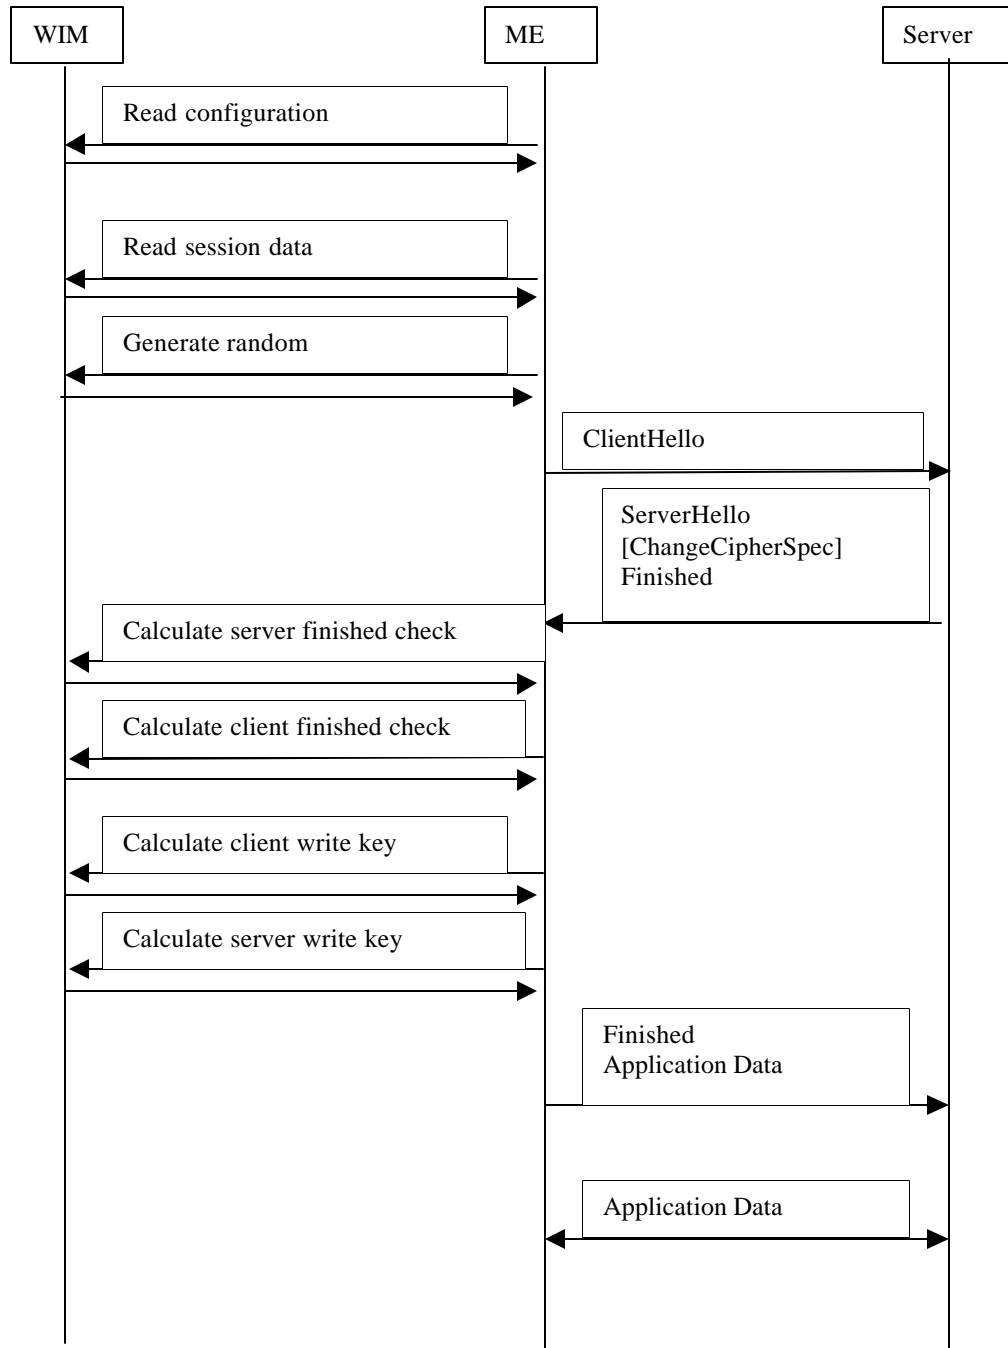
WIM

ME

Server

Read configuration

Read session data

Generate random

ClientHello

ServerHello
[ChangeCipherSpec]
Finished

Calculate server finished check

Calculate client finished check

Calculate client write key

Calculate server write key

Finished
Application Data

Application Data